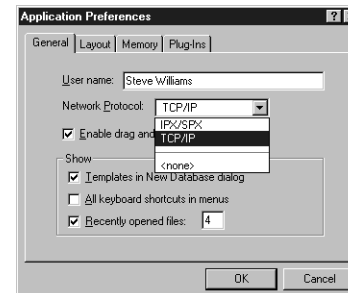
Application Preferences

?

General | Layout | Memory | Plug-Ins

User name: Steve Williams

Network Protocol: TCP/IP

IPX/SPX
TCP/IP

<none>

Enable drag and

Show

Templates in New Database dialog

All keyboard shortcuts in menus

Recently opened files: 4

OK

Cancel